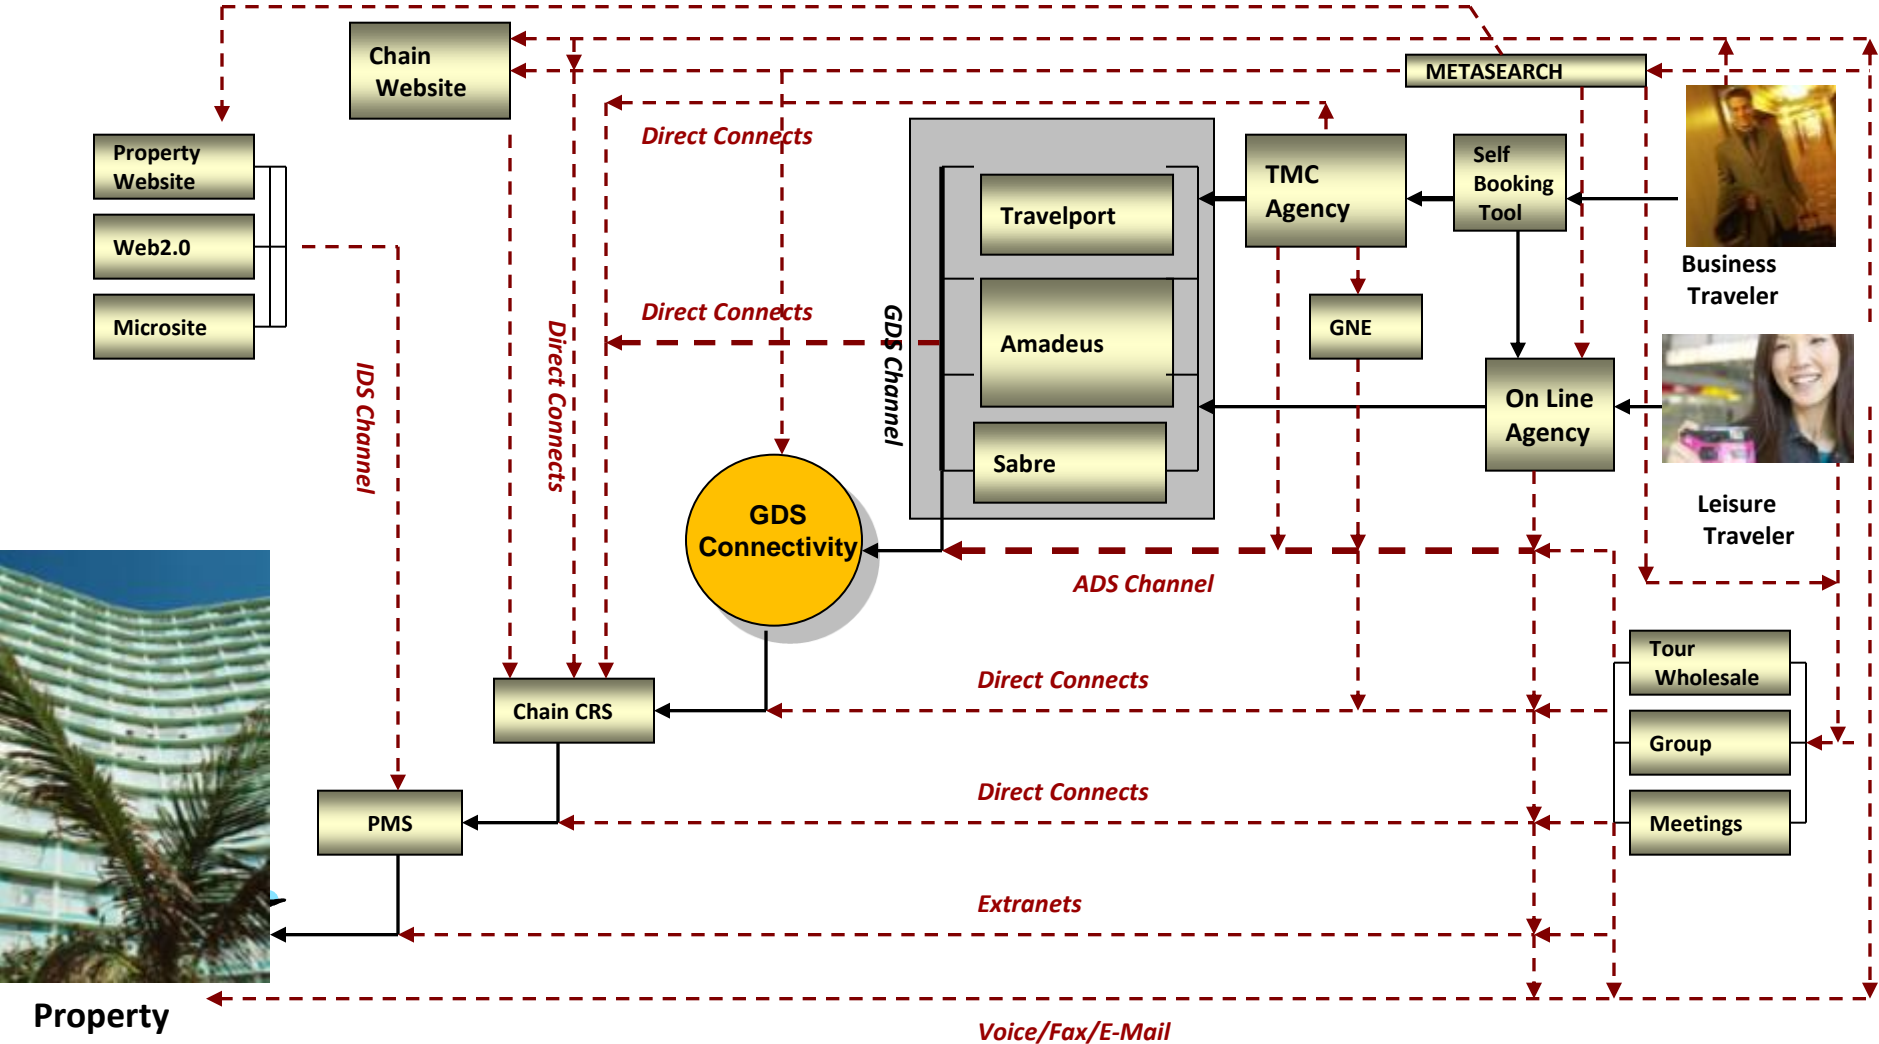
Chain Website

METASEARCH

Property Website

Web2.0

Microsite

Direct Connects

TMC Agency

Self Booking Tool

Travelport

Amadeus

Sabre

GNE

Business Traveler

Direct Connects

GDS Channel

IDS Channel

Direct Connects

On Line Agency

Leisure Traveler

GDS Connectivity

ADS Channel

Tour Wholesale

Group

Meetings

Chain CRS

Direct Connects

PMS

Direct Connects

Extranets

Property

Voice/Fax/E-Mail